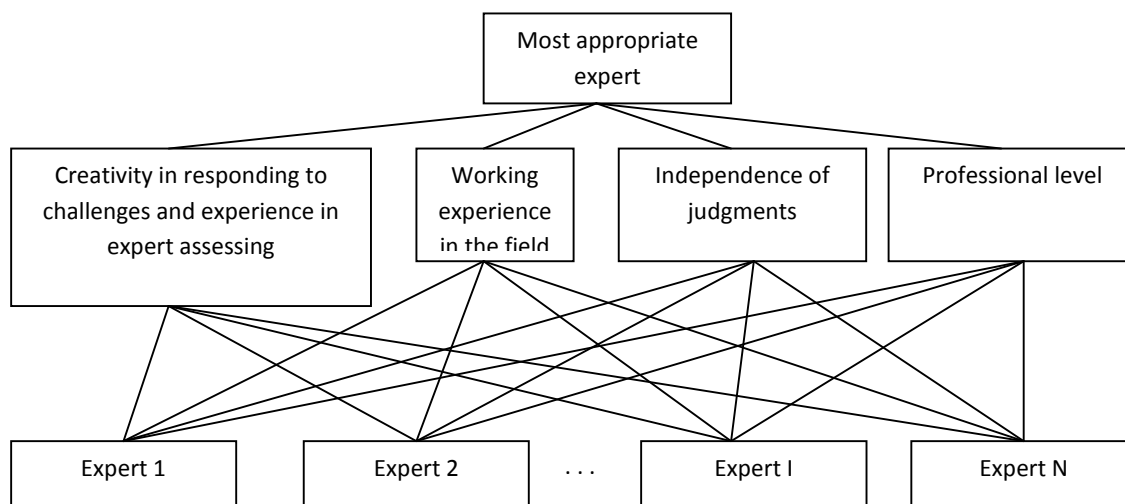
Most appropriate expert

Creativity in responding to challenges and experience in expert assessing

Working experience in the field

Independence of judgments

Professional level

Expert 1

Expert 2

. . .

Expert I

Expert N